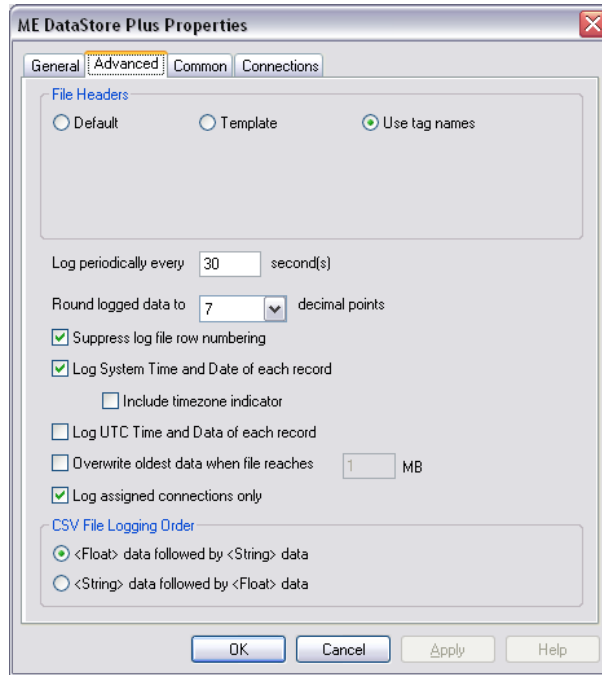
ME DataStore Plus Properties

General | Advanced | Common | Connections

File Headers

Default

Template

Use tag names

Log periodically every 30 second(s)

Round logged data to 7 decimal points

Suppress log file row numbering

Log System Time and Date of each record

Include timezone indicator

Log UTC Time and Data of each record

Overwrite oldest data when file reaches 1 MB

Log assigned connections only

CSV File Logging Order

<Float> data followed by <String> data

<String> data followed by <Float> data

OK | Cancel | Apply | Help